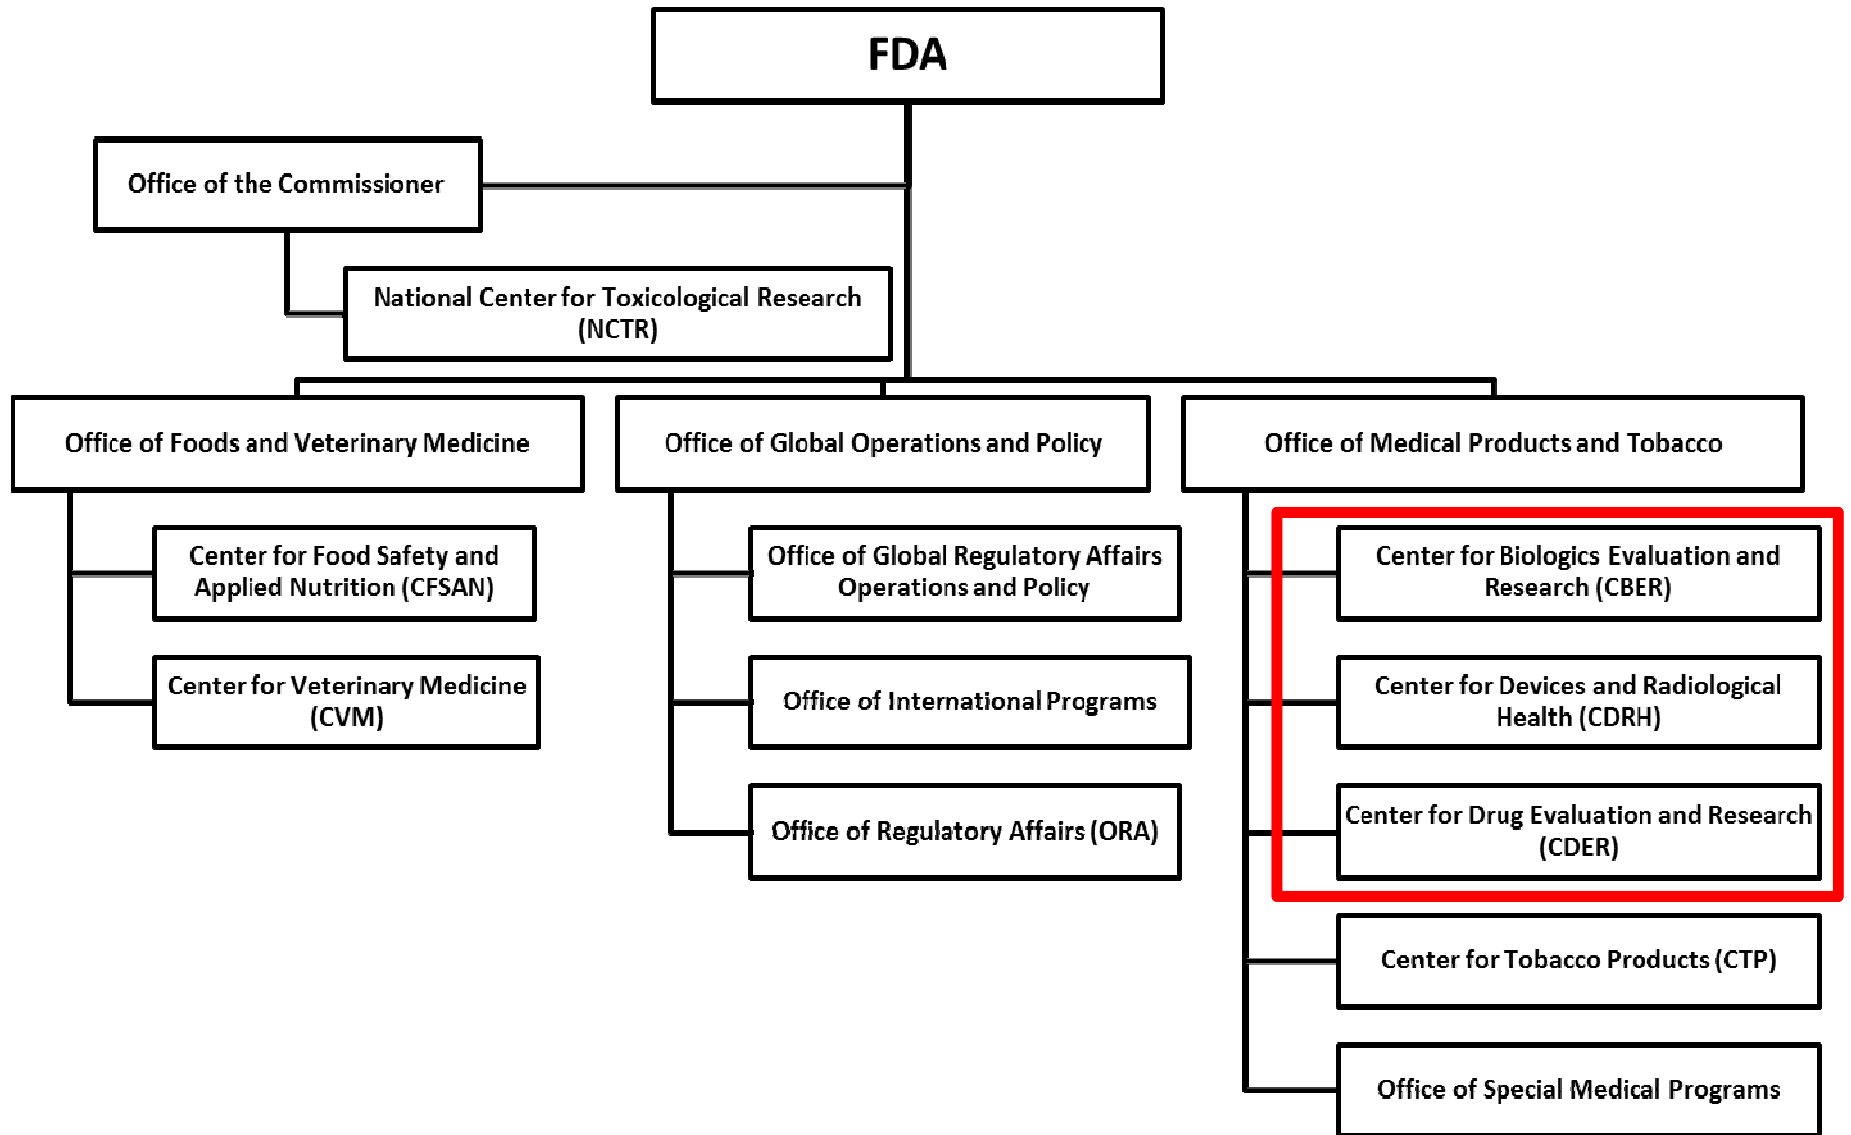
FDA

Office of the Commissioner

National Center for Toxicological Research (NCTR)

Office of Foods and Veterinary Medicine

Center for Food Safety and Applied Nutrition (CFSAN)

Center for Veterinary Medicine (CVM)

Office of Global Operations and Policy

Office of Global Regulatory Affairs Operations and Policy

Office of International Programs

Office of Regulatory Affairs (ORA)

Office of Medical Products and Tobacco

Center for Biologics Evaluation and Research (CBER)

Center for Devices and Radiological Health (CDRH)

Center for Drug Evaluation and Research (CDER)

Center for Tobacco Products (CTP)

Office of Special Medical Programs